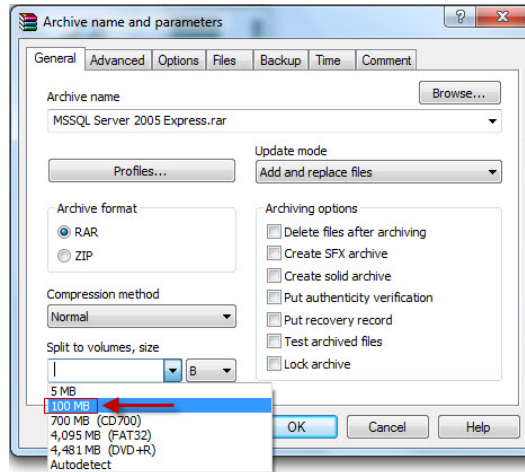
Archive name and parameters

? X

General | Advanced | Options | Files | Backup | Time | Comment

Archive name

Browse...

MSSQL Server 2005 Express.rar

Update mode

Profiles...

Add and replace files

Archive format

RAR

ZIP

Archiving options

Delete files after archiving

Create SFX archive

Create solid archive

Put authenticity verification

Put recovery record

Test archived files

Lock archive

Compression method

Normal

Split to volumes, size

B

5 MB
100 MB
700 MB (CD700)
4,095 MB (FAT32)
4,481 MB (DVD+R)
Autodetect

OK

Cancel

Help